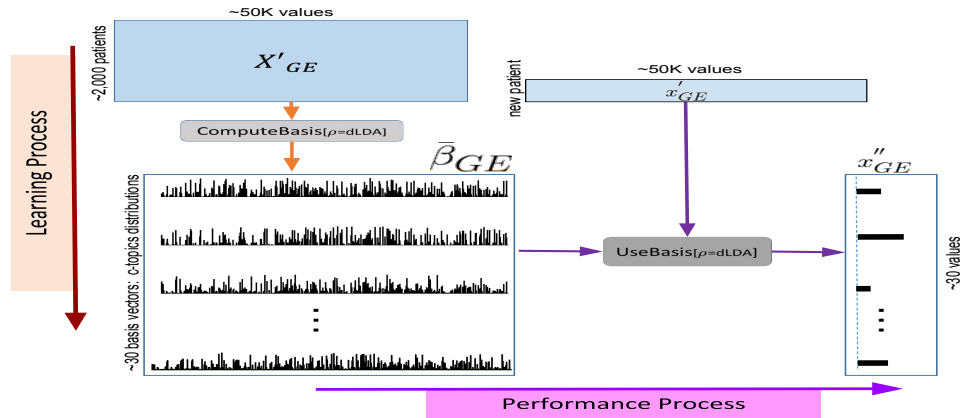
~50K values

~2,000 patients

$X'_{GE}$

ComputeBasis[$\rho$=dLDA]

Learning Process

$\bar{\beta}_{GE}$

~30 basis vectors: c-topics distributions

new patient

~50K values

$x'_{GE}$

UseBasis[$\rho$=dLDA]

$x''_{GE}$

~30 values

Performance Process